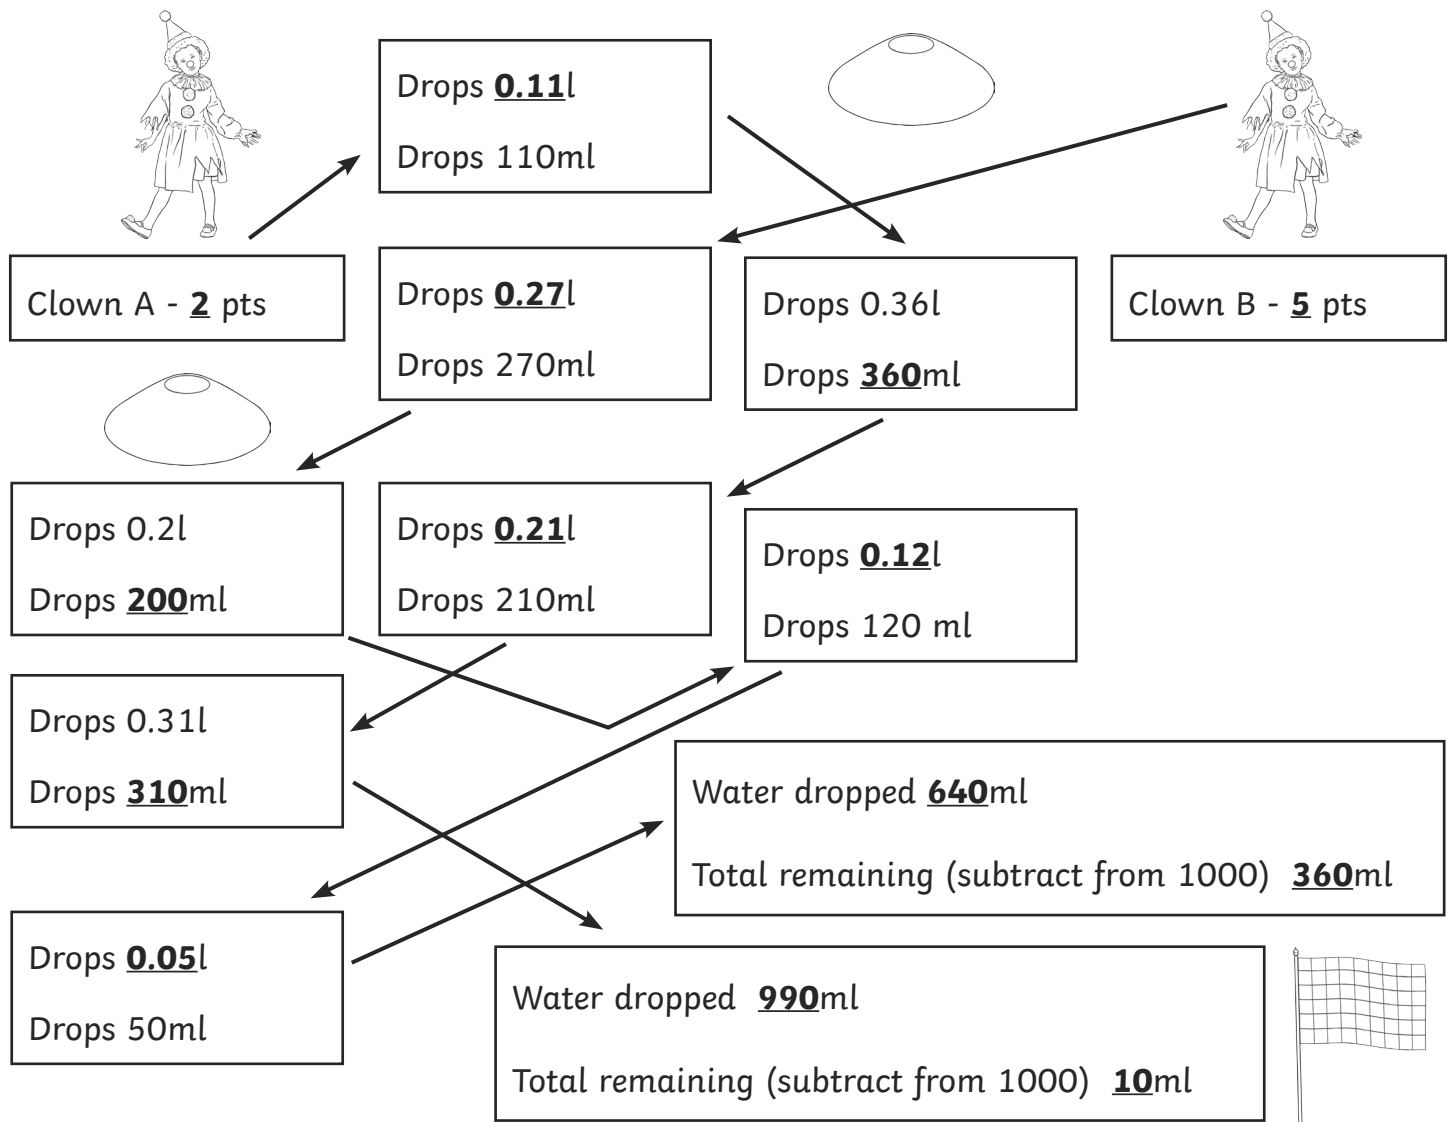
Drops **0.11**l

Drops 110ml

Clown A - **2** pts

Drops **0.27**l

Drops 270ml

Drops 0.36l

Drops **360**ml

Clown B - **5** pts

Drops 0.2l

Drops **200**ml

Drops **0.21**l

Drops 210ml

Drops **0.12**l

Drops 120 ml

Drops 0.31l

Drops **310**ml

Water dropped **640**ml

Total remaining (subtract from 1000) **360**ml

Drops **0.05**l

Drops 50ml

Water dropped **990**ml

Total remaining (subtract from 1000) **10**ml